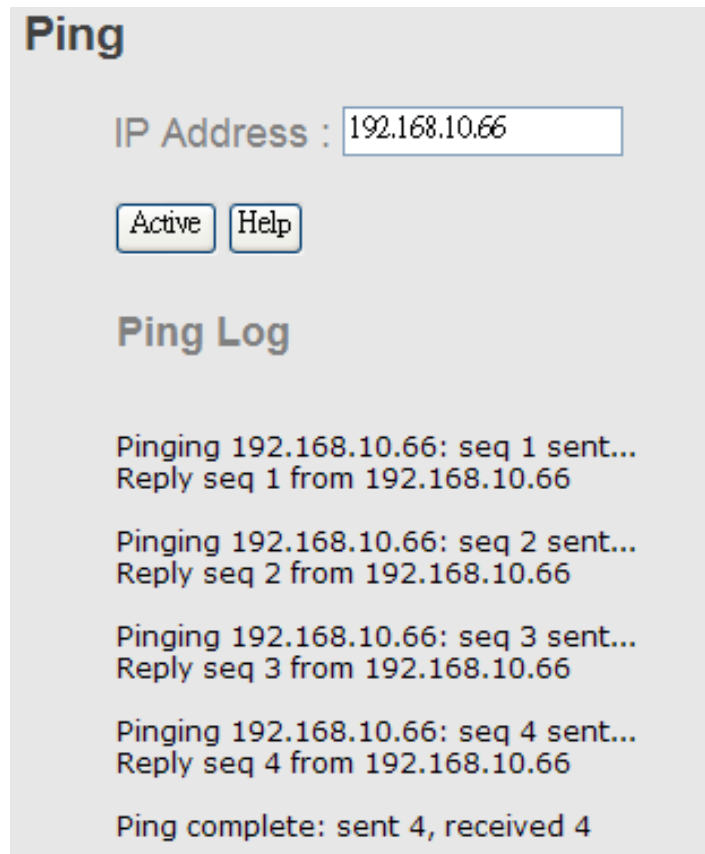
Ping

IP Address : 192.168.10.66

Active Help

Ping Log

Pinging 192.168.10.66: seq 1 sent...
Reply seq 1 from 192.168.10.66

Pinging 192.168.10.66: seq 2 sent...
Reply seq 2 from 192.168.10.66

Pinging 192.168.10.66: seq 3 sent...
Reply seq 3 from 192.168.10.66

Pinging 192.168.10.66: seq 4 sent...
Reply seq 4 from 192.168.10.66

Ping complete: sent 4, received 4